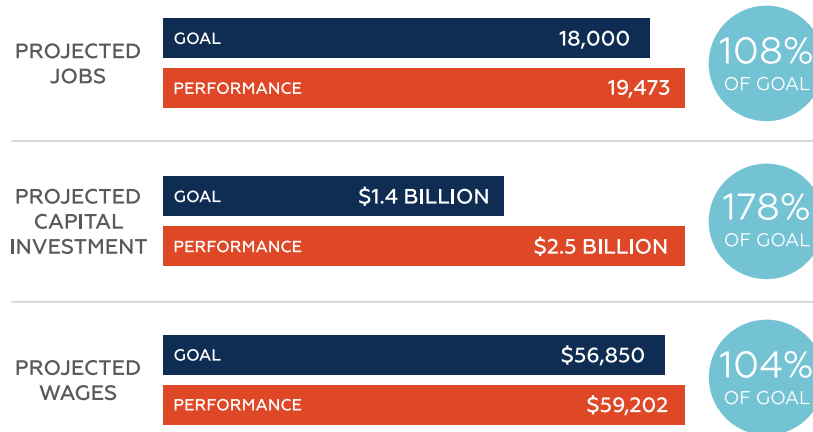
PROJECTED JOBS

GOAL 18,000

PERFORMANCE 19,473

108% OF GOAL

PROJECTED CAPITAL INVESTMENT

GOAL $1.4 BILLION

PERFORMANCE $2.5 BILLION

178% OF GOAL

PROJECTED WAGES

GOAL $56,850

PERFORMANCE $59,202

104% OF GOAL